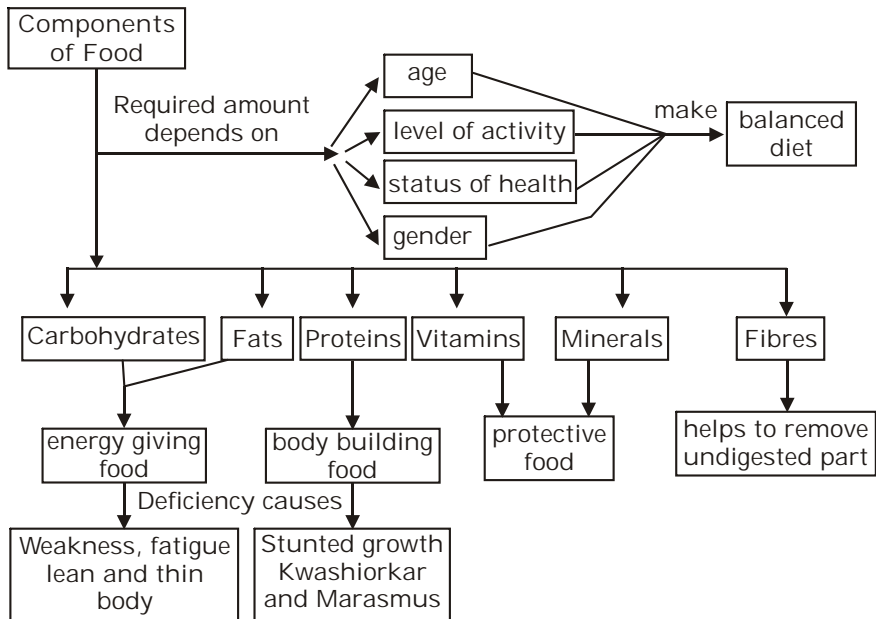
Components of Food

Required amount depends on

age

level of activity

status of health

gender

make

balanced diet

Carbohydrates

Fats

Proteins

Vitamins

Minerals

Fibres

energy giving food

body building food

protective food

helps to remove undigested part

Deficiency causes

Weakness, fatigue lean and thin body

Stunted growth Kwashiorkar and Marasmus